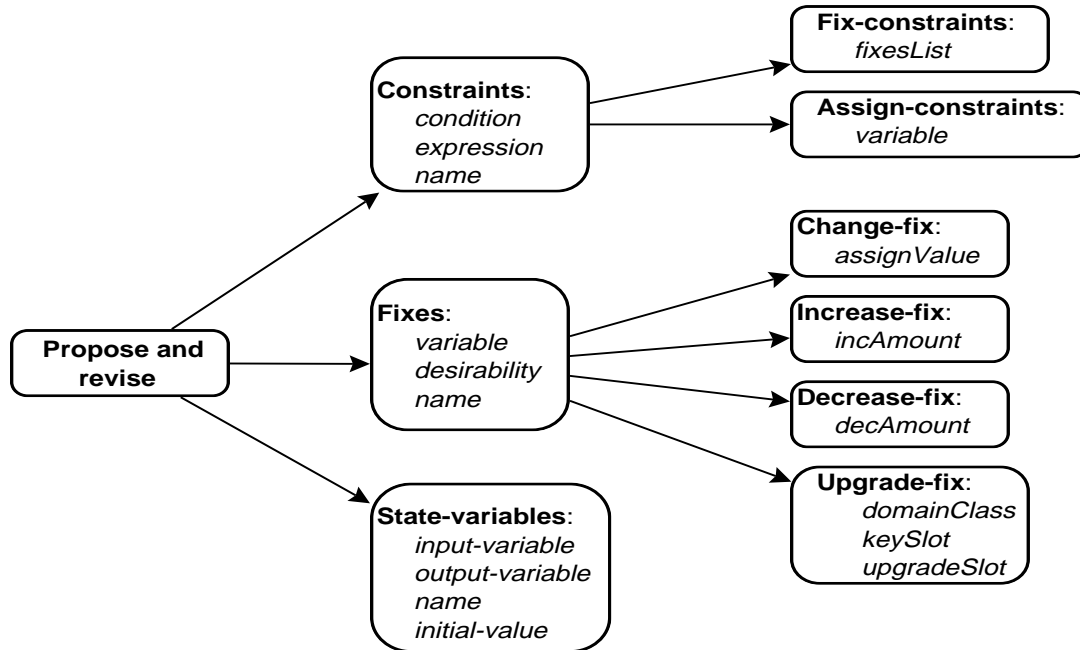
Propose and revise

Constraints:
condition
expression
name

Fix-constraints:
fixesList

Assign-constraints:
variable

Fixes:
variable
desirability
name

Change-fix:
assignValue

Increase-fix:
incAmount

Decrease-fix:
decAmount

Upgrade-fix:
domainClass
keySlot
upgradeSlot

State-variables:
input-variable
output-variable
name
initial-value